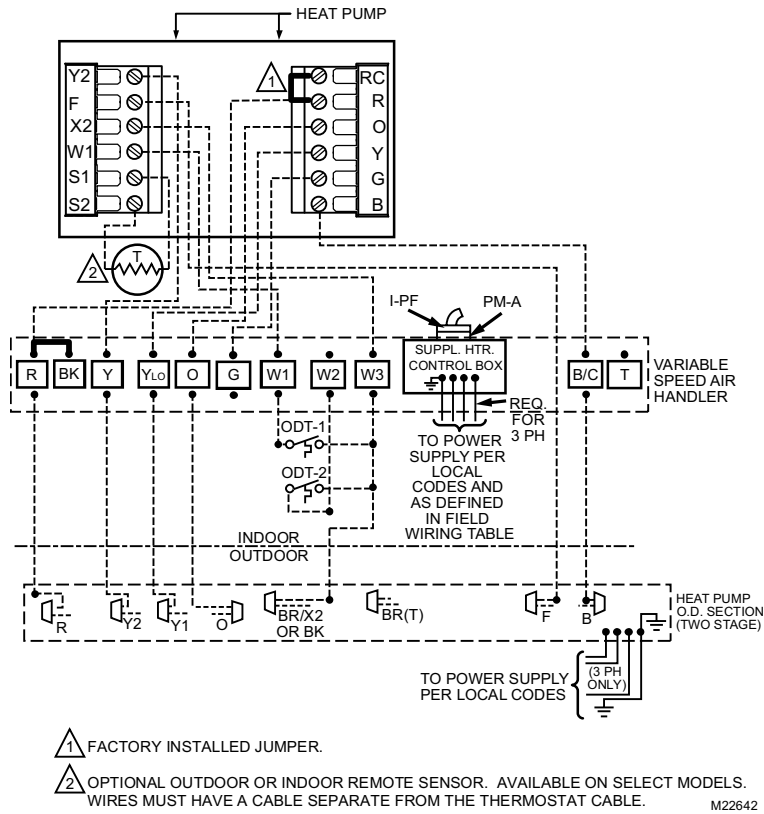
HEAT PUMP

Y2
F
X2
W1
S1
S2

1

RC
R
O
Y
G
B

2
T

I-PF
PM-A

R
BK
Y
$Y_{LO}$
O
G
W1
W2
W3
SUPPL. HTR. CONTROL BOX
B/C
T
VARIABLE SPEED AIR HANDLER

REQ. FOR 3 PH

ODT-1
ODT-2

TO POWER SUPPLY PER LOCAL CODES AND AS DEFINED IN FIELD WIRING TABLE

INDOOR
OUTDOOR

R
Y2
Y1
O
BR/X2 OR BK
BR(T)
F
B

HEAT PUMP O.D. SECTION (TWO STAGE)

TO POWER SUPPLY PER LOCAL CODES
(3 PH ONLY)

1 FACTORY INSTALLED JUMPER.

2 OPTIONAL OUTDOOR OR INDOOR REMOTE SENSOR. AVAILABLE ON SELECT MODELS. WIRES MUST HAVE A CABLE SEPARATE FROM THE THERMOSTAT CABLE.

M22642